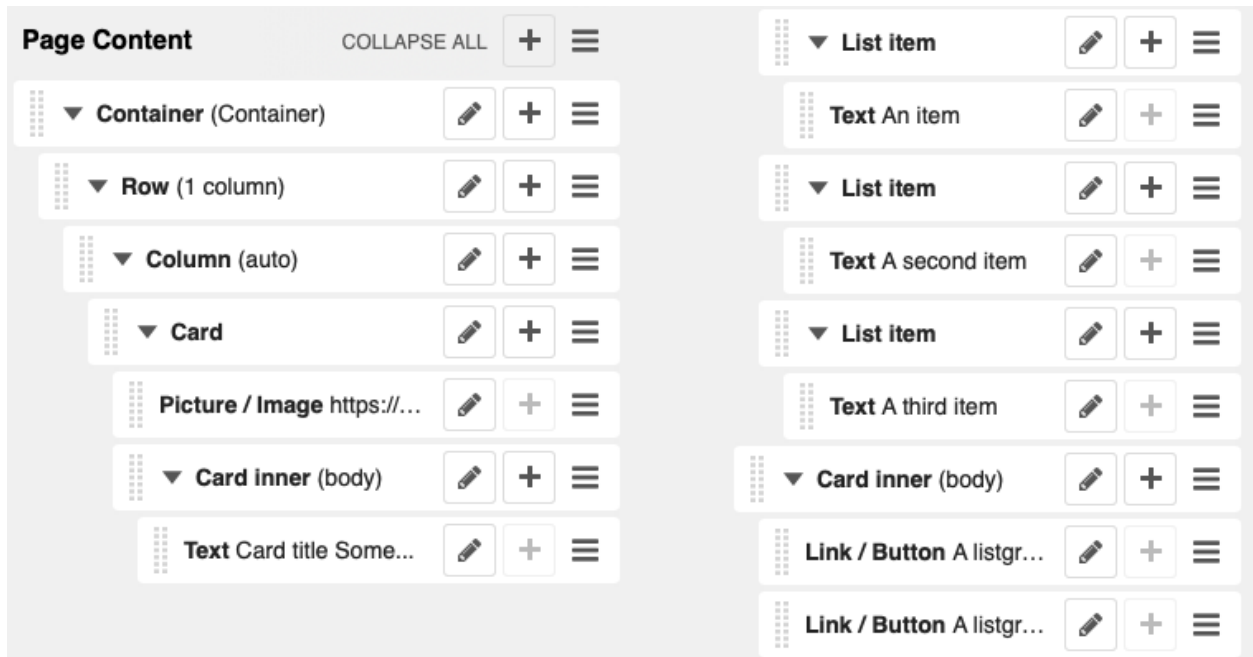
Page Content COLLAPSE ALL

Container (Container)

Row (1 column)

Column (auto)

Card

Picture / Image https://...

Card inner (body)

Text Card title Some...

List item

Text An item

List item

Text A second item

List item

Text A third item

Card inner (body)

Link / Button A listgr...

Link / Button A listgr...